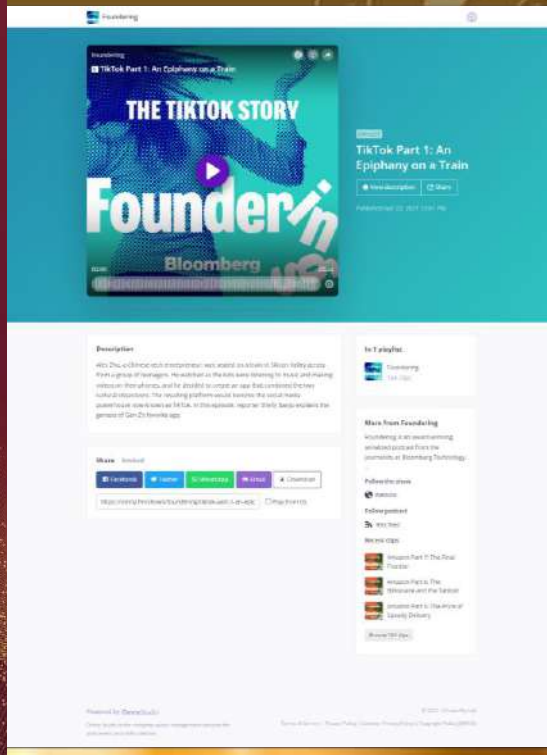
Foundering

Foundering

TikTok Part 1: An Epiphany on a Train

THE TIKTOK STORY

Foundering

Bloomberg

TikTok Part 1: An Epiphany on a Train

View description

Share

Description

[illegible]

Share

Facebook

Twitter

WhatsApp

Email

Download

In 1 playlist

Foundering

More from Foundering

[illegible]

Follow the show

Follow podcast

Recent clips

Amazon Part 7: The Final Frontier

Amazon Part 6: The Billionaire and the Tabloid

Amazon Part 5: The Price of Speedy Delivery

Browse 100 clips

Powered by Omny Studio